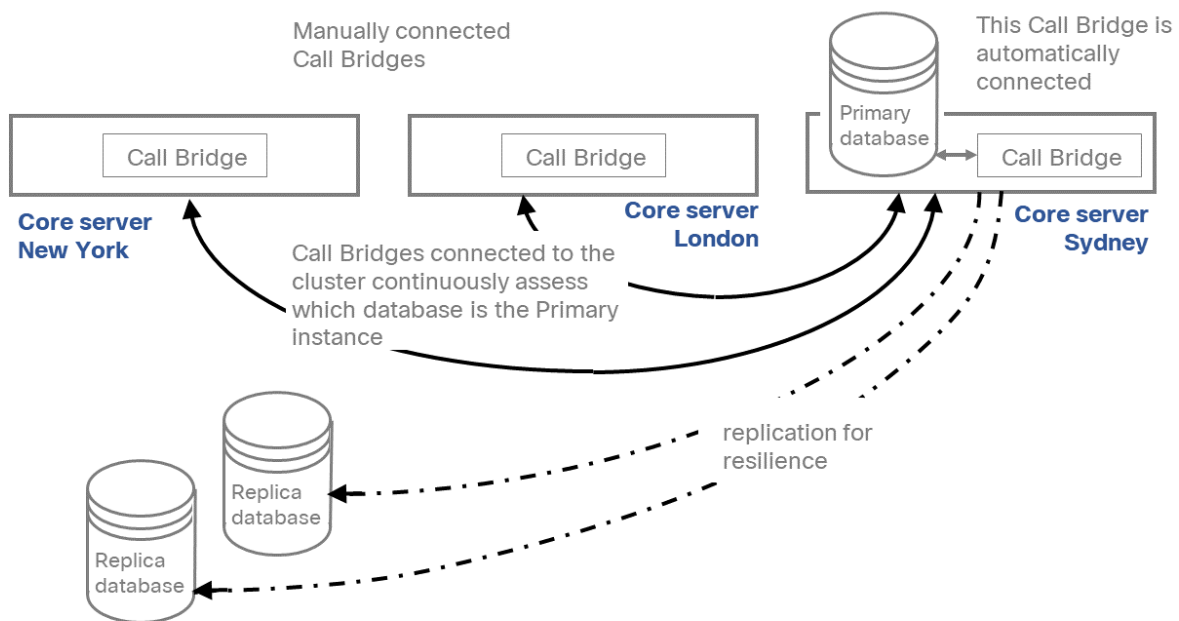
Manually connected Call Bridges

This Call Bridge is automatically connected

Primary database

Call Bridge

Call Bridge

Call Bridge

Core server New York

Core server London

Core server Sydney

Call Bridges connected to the cluster continuously assess which database is the Primary instance

Replica database

Replica database

replication for resilience